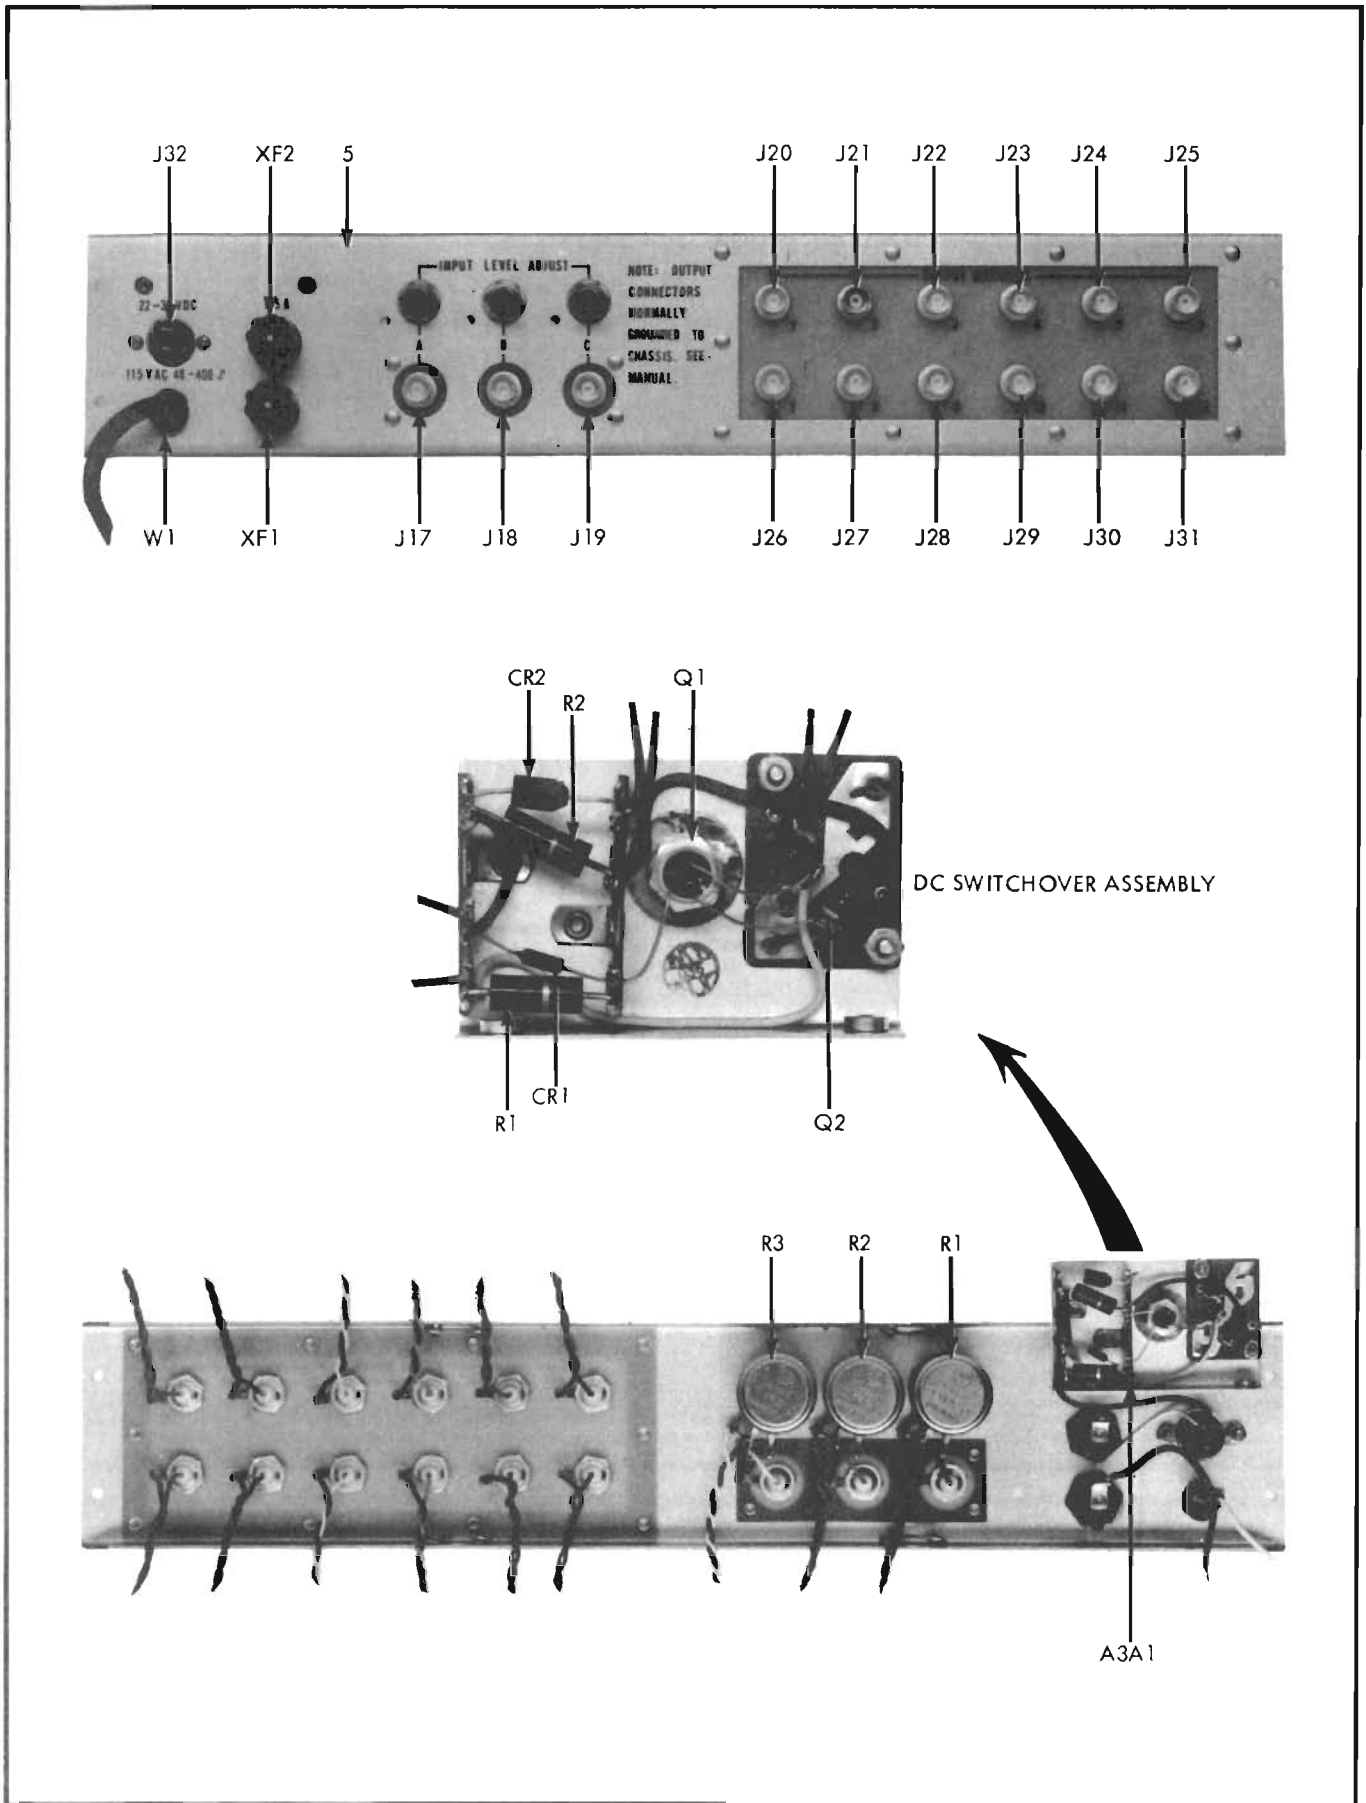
J32
XF2
5
J20
J21
J22
J23
J24
J25

22-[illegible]VDC
115 VAC 48-400 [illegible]
INPUT LEVEL ADJUST
A
B
C
NOTE: OUTPUT CONNECTORS NORMALLY GROUNDED TO CHASSIS. SEE MANUAL.

W1
XF1
J17
J18
J19
J26
J27
J28
J29
J30
J31

CR2
R2
Q1
DC SWITCHOVER ASSEMBLY
R1
CR1
Q2

R3
R2
R1
A3A1